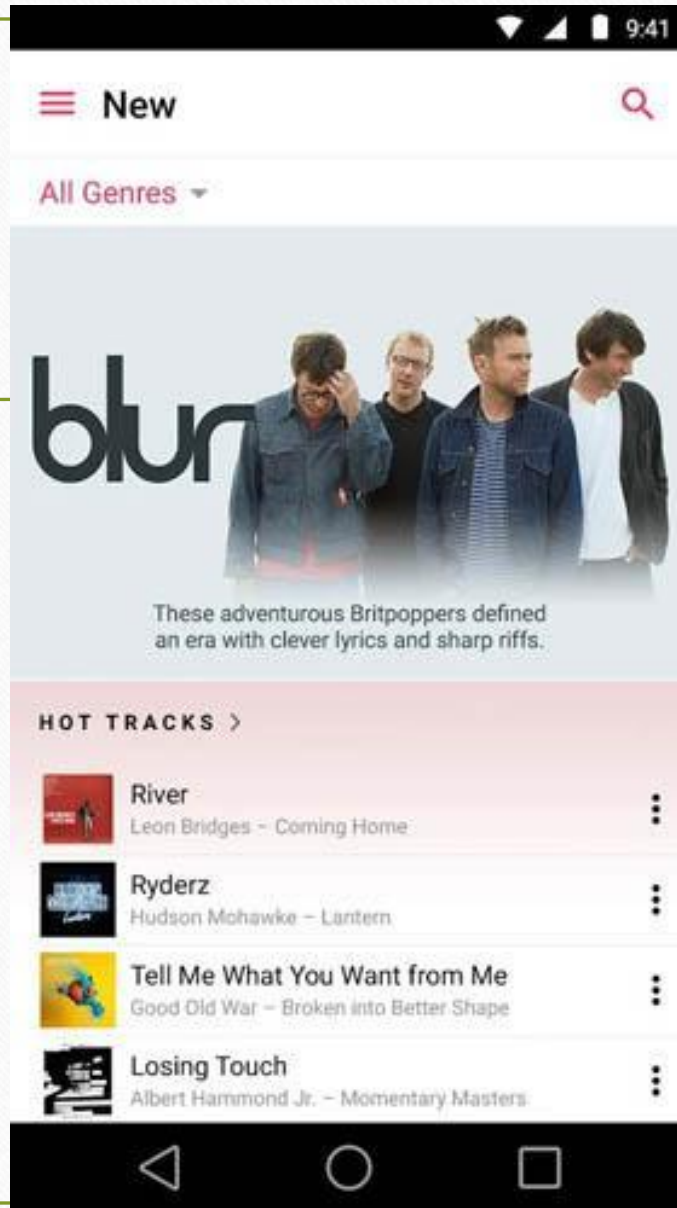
9:41

New

All Genres

blur

These adventurous Britpoppers defined an era with clever lyrics and sharp riffs.

HOT TRACKS >

River
Leon Bridges – Coming Home

Ryderz
Hudson Mohawke – Lantern

Tell Me What You Want from Me
Good Old War – Broken into Better Shape

Losing Touch
Albert Hammond Jr. – Momentary Masters